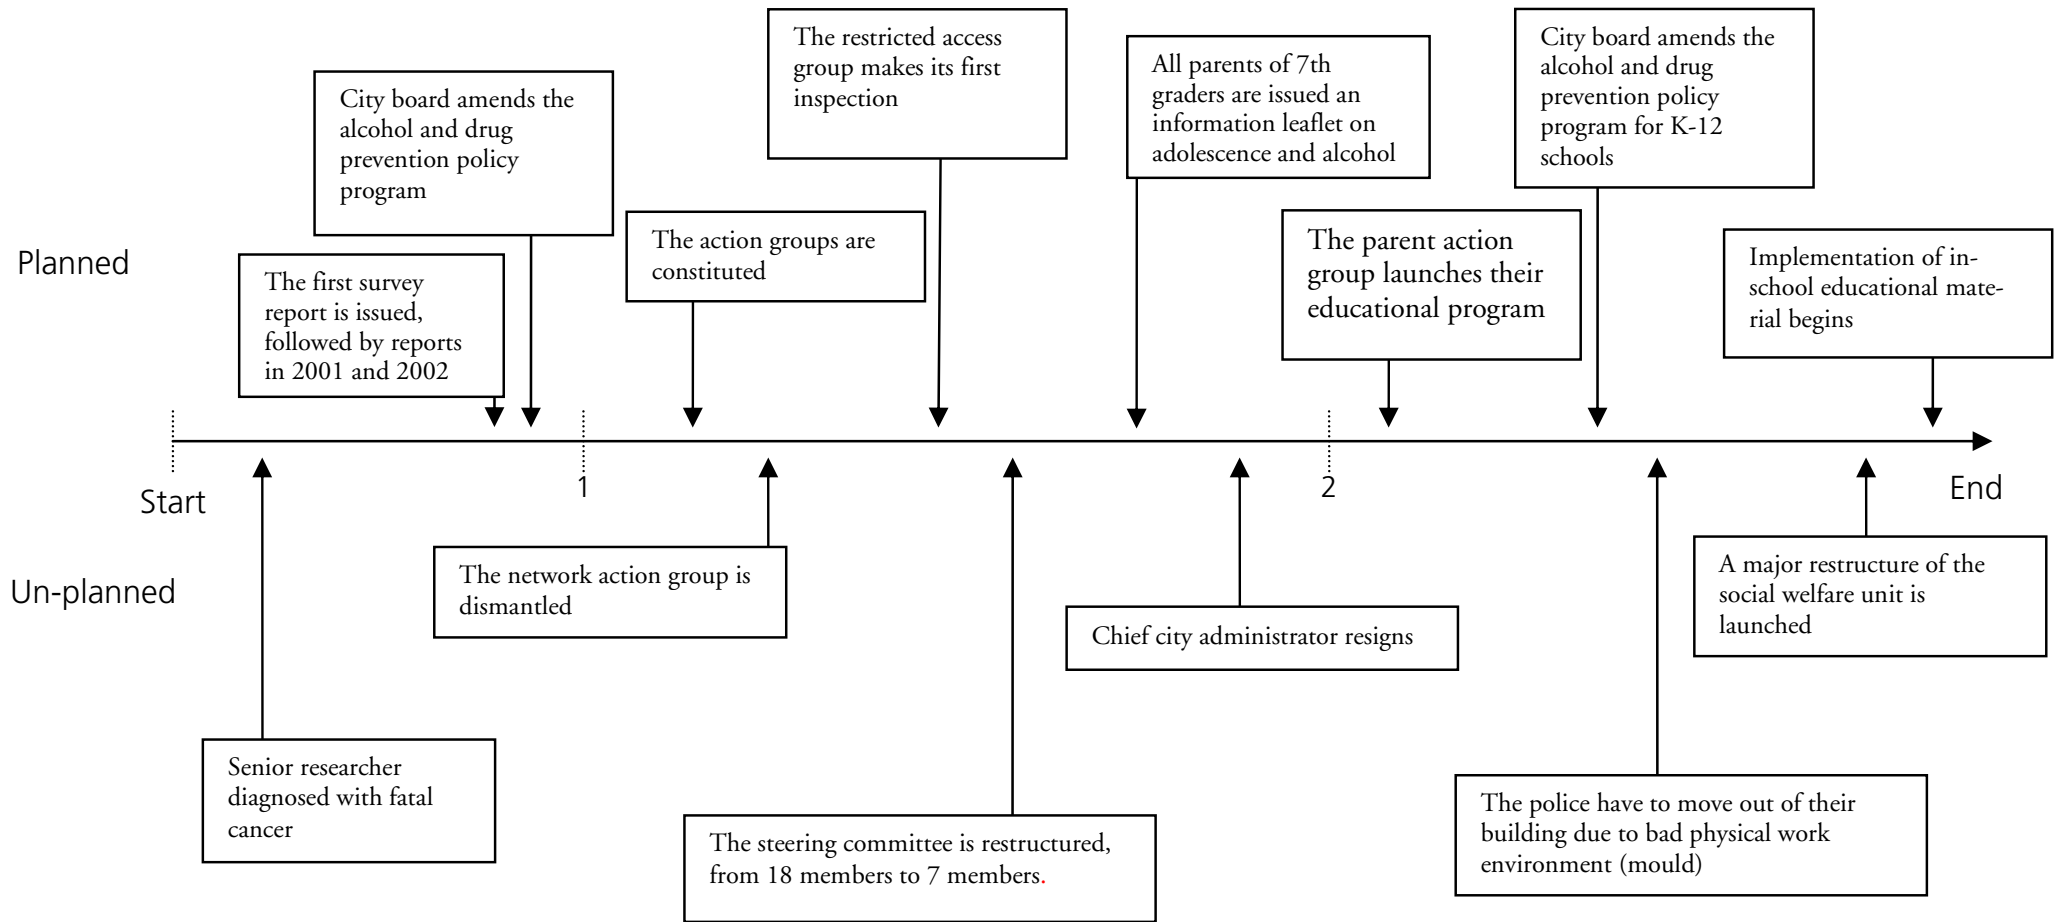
Planned

The first survey report is issued, followed by reports in 2001 and 2002

City board amends the alcohol and drug prevention policy program

The action groups are constituted

The restricted access group makes its first inspection

All parents of 7th graders are issued an information leaflet on adolescence and alcohol

The parent action group launches their educational program

City board amends the alcohol and drug prevention policy program for K-12 schools

Implementation of in-school educational material begins

Start

1

2

End

Un-planned

Senior researcher diagnosed with fatal cancer

The network action group is dismantled

The steering committee is restructured, from 18 members to 7 members.

Chief city administrator resigns

The police have to move out of their building due to bad physical work environment (mould)

A major restructure of the social welfare unit is launched